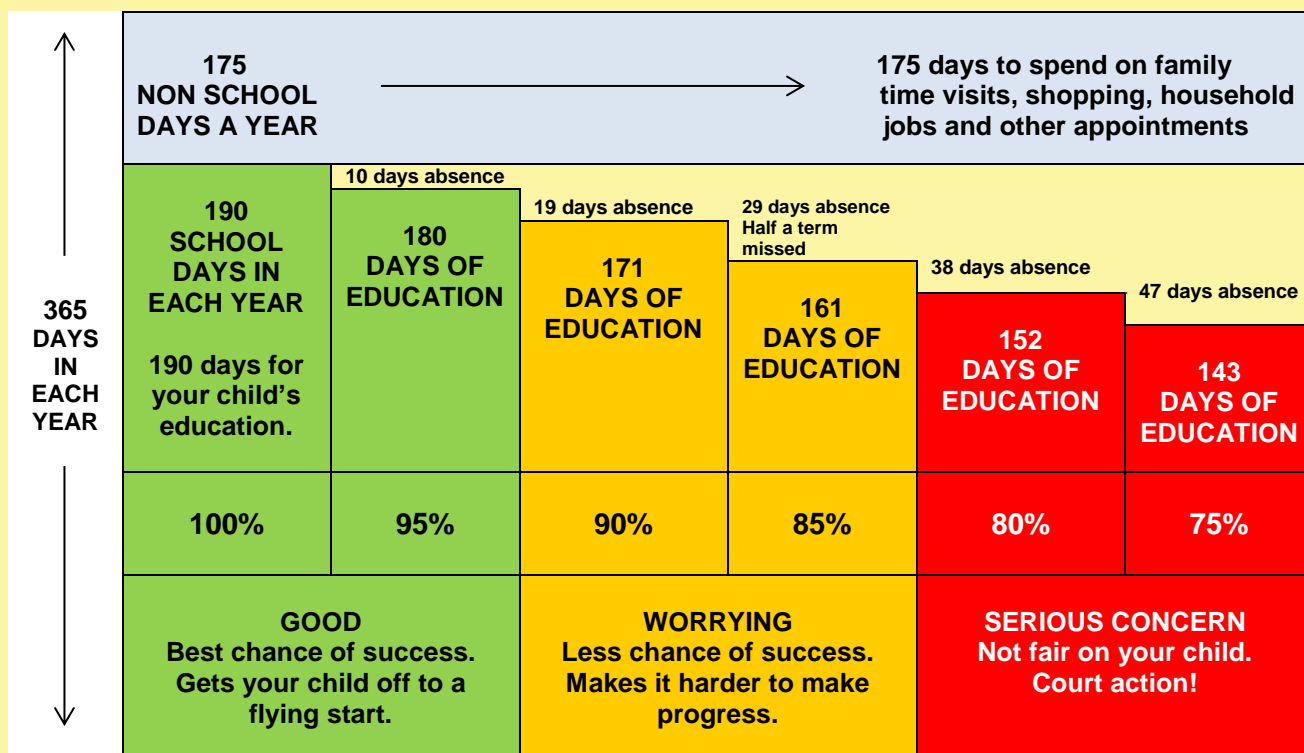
365
DAYS
IN
EACH
YEAR

175
NON SCHOOL
DAYS A YEAR

175 days to spend on family time visits, shopping, household jobs and other appointments

190
SCHOOL
DAYS IN
EACH YEAR

190 days for your child's education.

10 days absence

180
DAYS OF
EDUCATION

19 days absence

171
DAYS OF
EDUCATION

29 days absence
Half a term missed

161
DAYS OF
EDUCATION

38 days absence

152
DAYS OF
EDUCATION

47 days absence

143
DAYS OF
EDUCATION

| 100% | 95% | 90% | 85% | 80% | 75% |
|---|---|---|---|---|---|

GOOD
Best chance of success.
Gets your child off to a flying start.

WORRYING
Less chance of success.
Makes it harder to make progress.

SERIOUS CONCERN
Not fair on your child.
Court action!